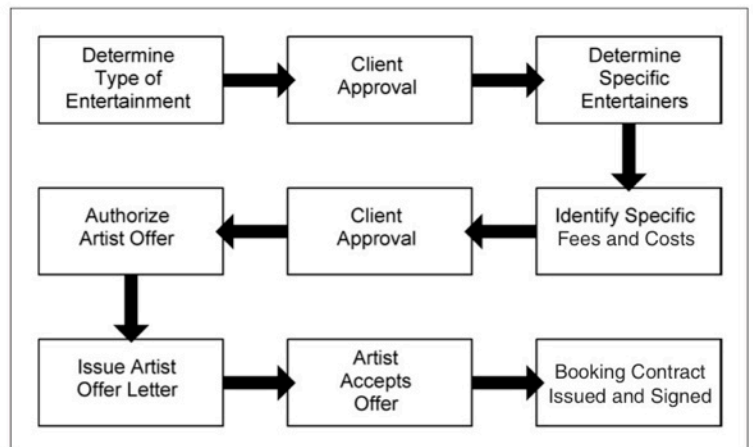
Determine Type of Entertainment

Client Approval

Determine Specific Entertainers

Identify Specific Fees and Costs

Client Approval

Authorize Artist Offer

Issue Artist Offer Letter

Artist Accepts Offer

Booking Contract Issued and Signed